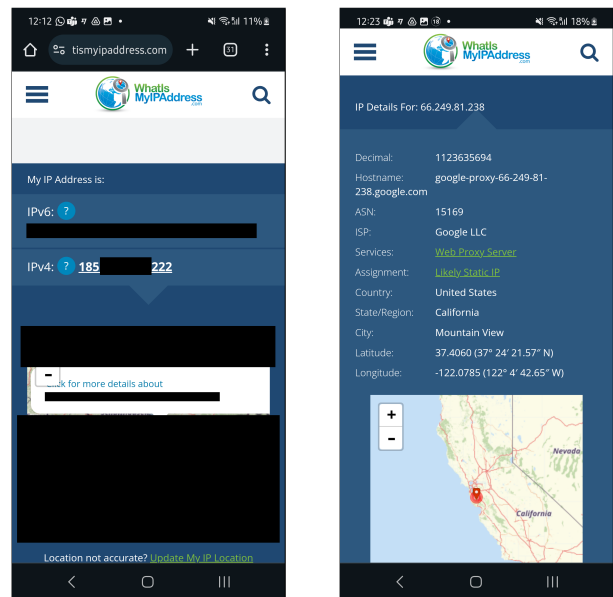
12:12 11%

tismyipaddress.com

31

WhatIs MyIPAddress .com

My IP Address is:

IPv6: ?

IPv4: ? 185 222

−

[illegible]ick for more details about

Location not accurate? Update My IP Location

12:23 18%

WhatIs MyIPAddress .com

IP Details For: 66.249.81.238

Decimal: 1123635694

Hostname: google-proxy-66-249-81-238.google.com

ASN: 15169

ISP: Google LLC

Services: Web Proxy Server

Assignment: Likely Static IP

Country: United States

State/Region: California

City: Mountain View

Latitude: 37.4060 (37° 24′ 21.57″ N)

Longitude: -122.0785 (122° 4′ 42.65″ W)

+

−

Nevada

California